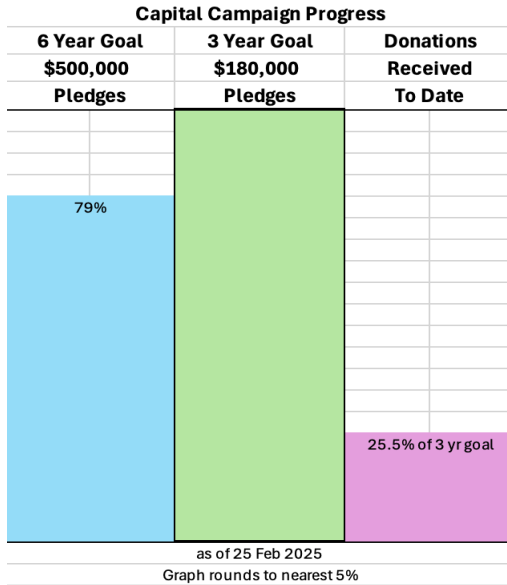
Capital Campaign Progress

| 6 Year Goal | 3 Year Goal | Donations |
|---|---|---|
| \$500,000 | \$180,000 | Received |
| Pledges | Pledges | To Date |

79%

25.5% of 3 yr goal

as of 25 Feb 2025

Graph rounds to nearest 5%